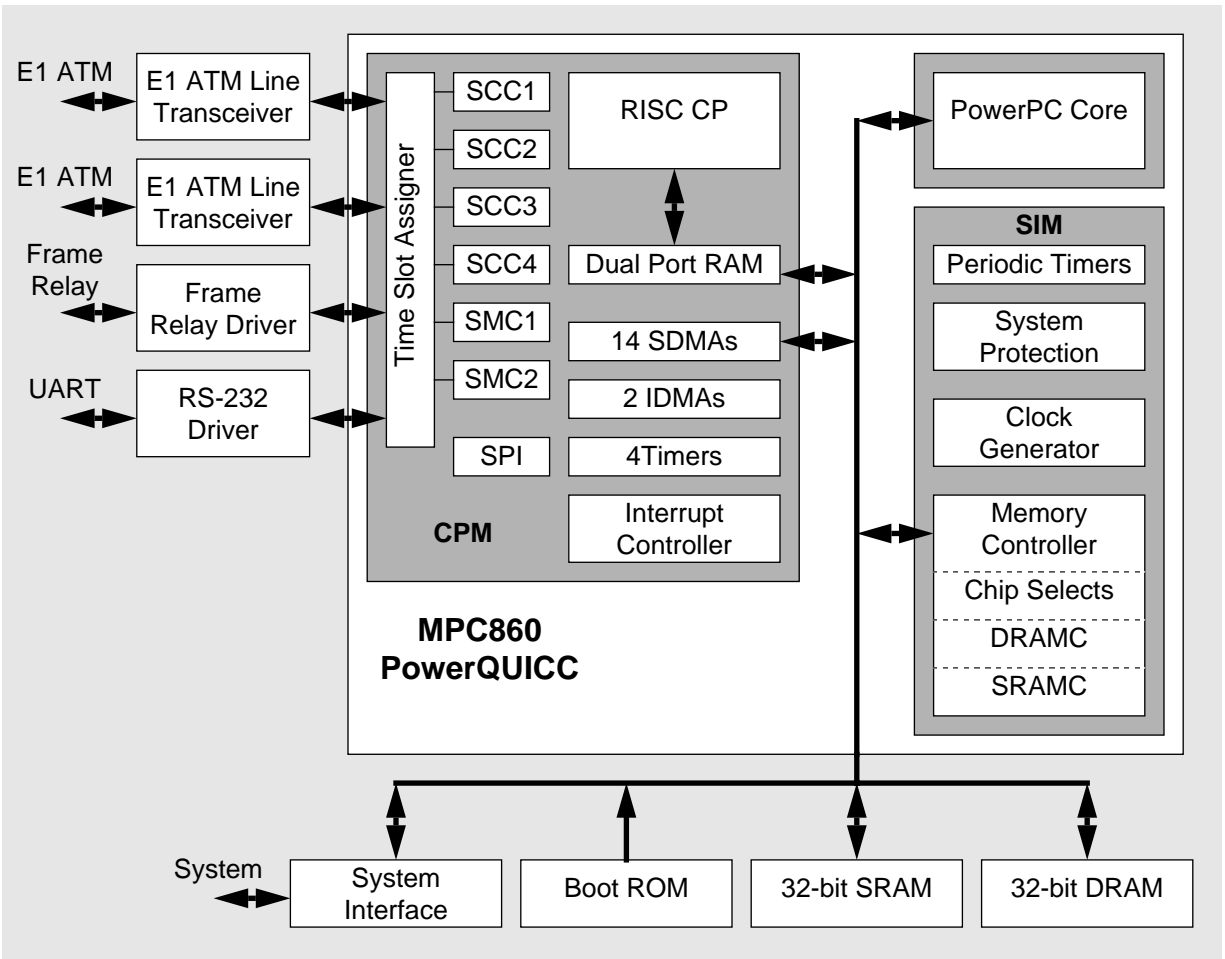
E1 ATM
E1 ATM Line Transceiver

E1 ATM
E1 ATM Line Transceiver

Frame Relay
Frame Relay Driver

UART
RS-232 Driver

Time Slot Assigner

SCC1
SCC2
SCC3
SCC4
SMC1
SMC2
SPI

RISC CP
Dual Port RAM
14 SDMAs
2 IDMAs
4Timers
Interrupt Controller

CPM

PowerPC Core

SIM
Periodic Timers
System Protection
Clock Generator
Memory Controller
Chip Selects
DRAMC
SRAMC

MPC860
PowerQUICC

System
System Interface
Boot ROM
32-bit SRAM
32-bit DRAM